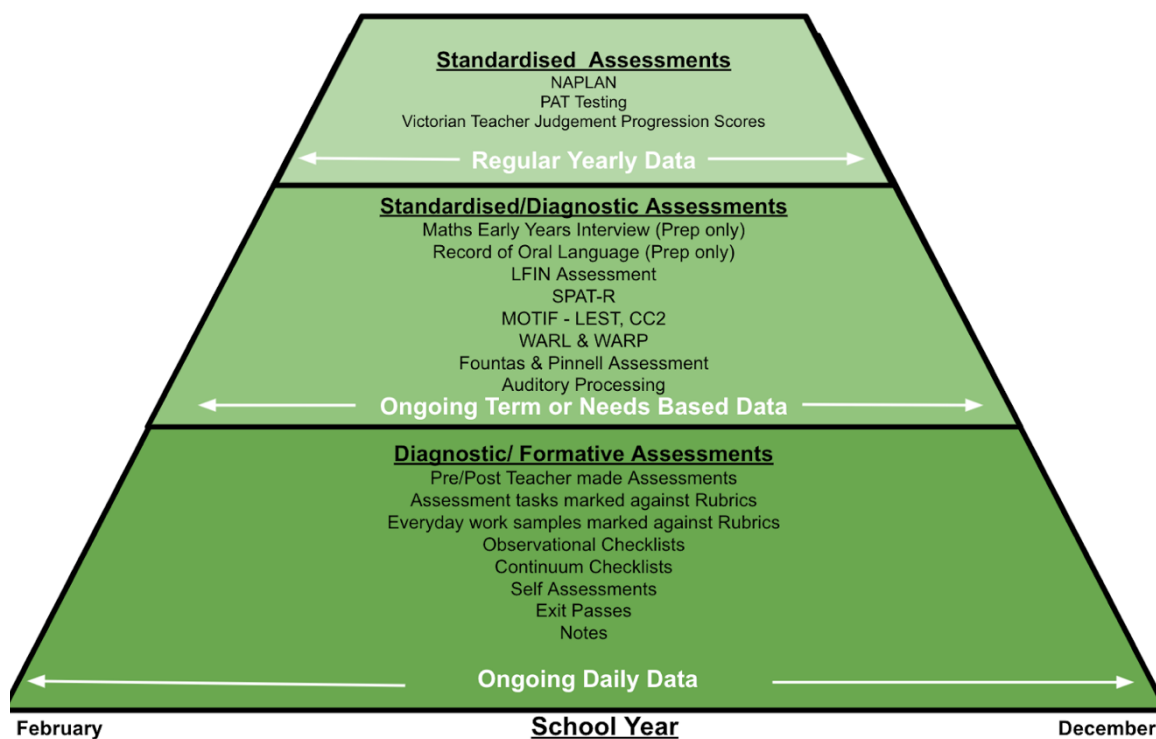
Standardised Assessments
NAPLAN
PAT Testing
Victorian Teacher Judgement Progression Scores

Regular Yearly Data

Standardised/Diagnostic Assessments
Maths Early Years Interview (Prep only)
Record of Oral Language (Prep only)
LFIN Assessment
SPAT-R
MOTIF - LEST, CC2
WARL & WARP
Fountas & Pinnell Assessment
Auditory Processing

Ongoing Term or Needs Based Data

Diagnostic/ Formative Assessments
Pre/Post Teacher made Assessments
Assessment tasks marked against Rubrics
Everyday work samples marked against Rubrics
Observational Checklists
Continuum Checklists
Self Assessments
Exit Passes
Notes

Ongoing Daily Data

February
School Year
December